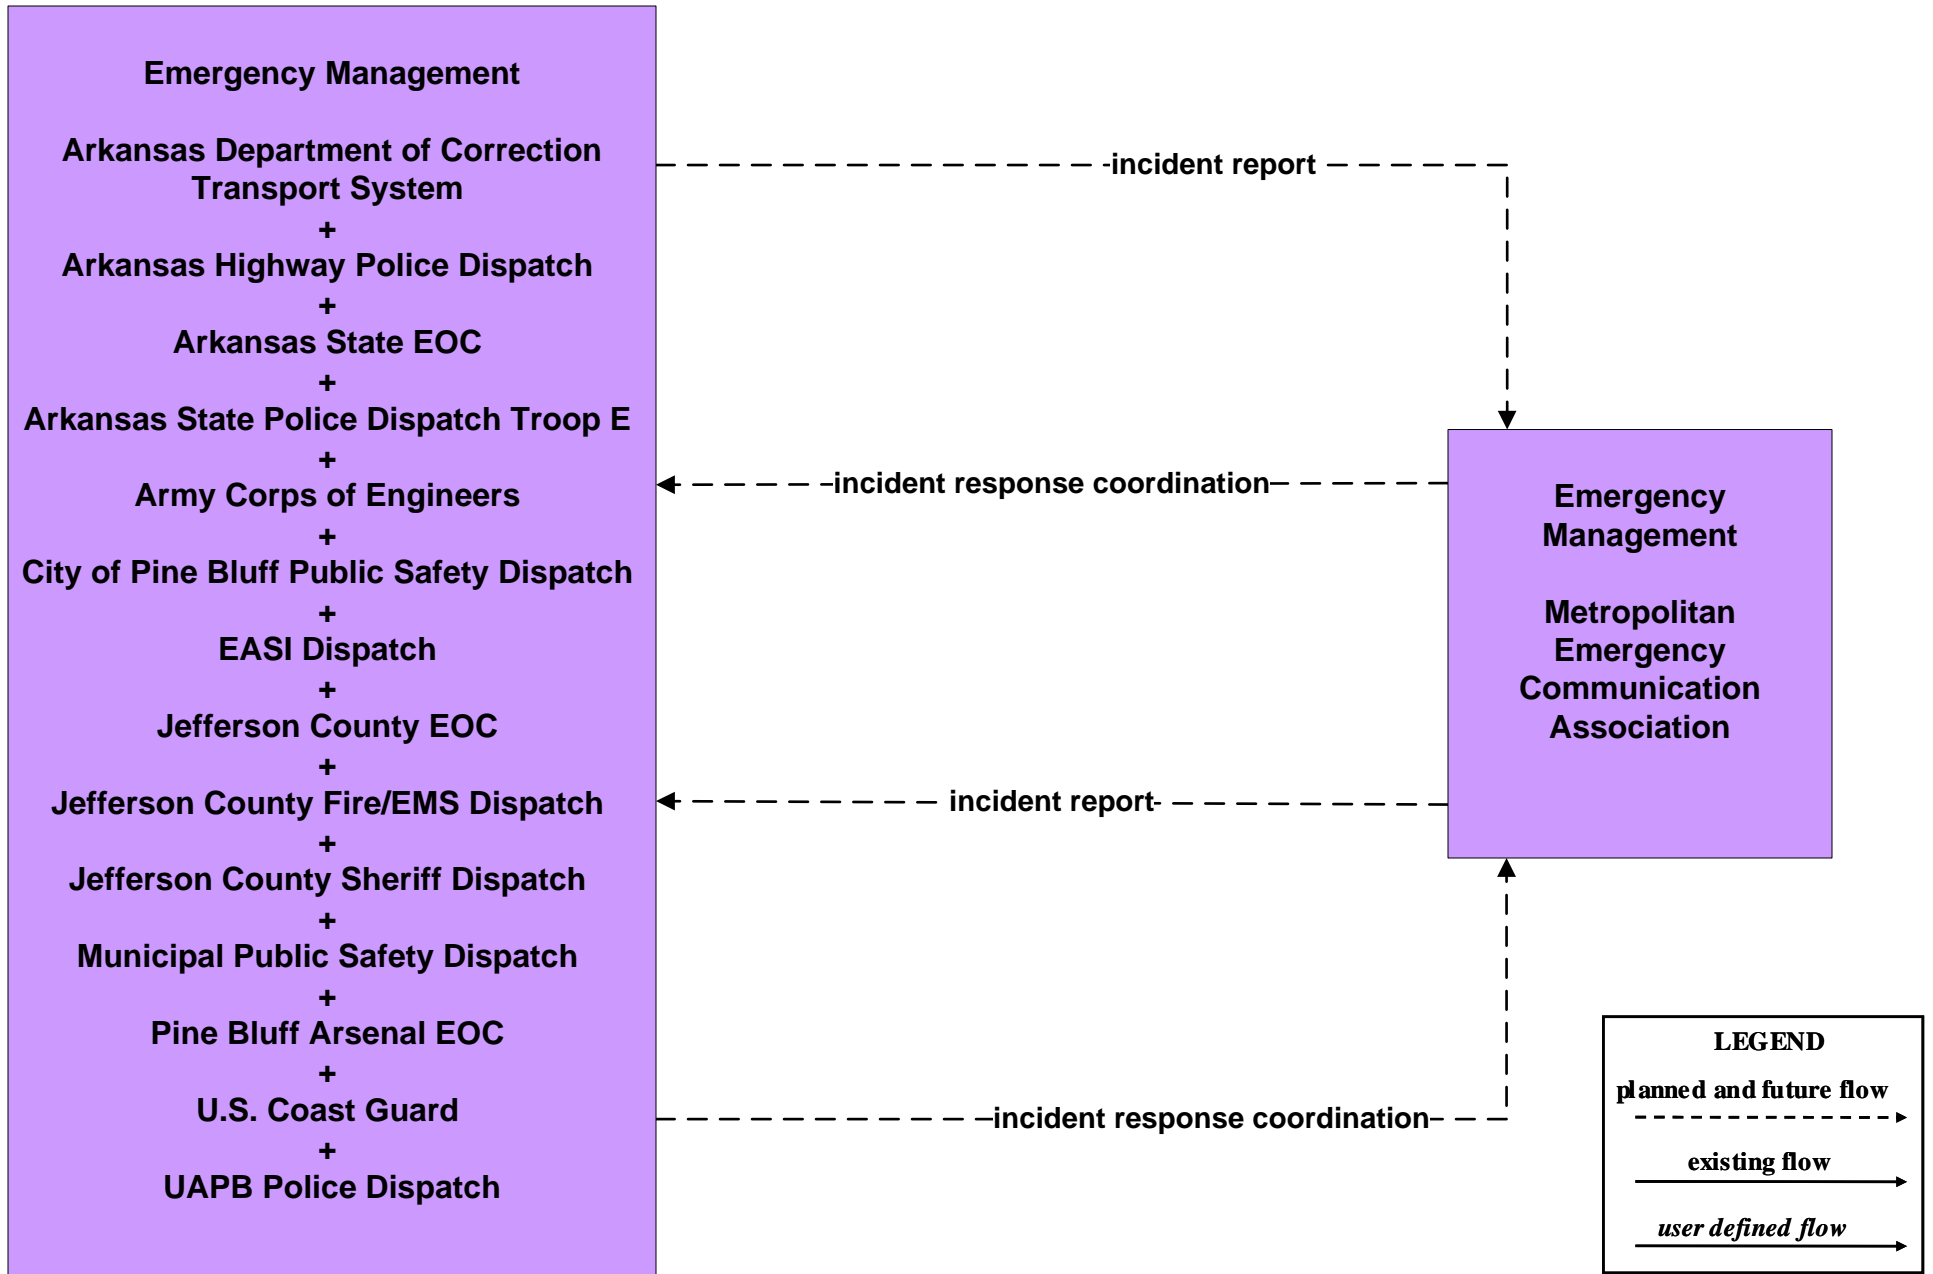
Emergency Management

Arkansas Department of Correction Transport System
+
Arkansas Highway Police Dispatch
+
Arkansas State EOC
+
Arkansas State Police Dispatch Troop E
+
Army Corps of Engineers
+
City of Pine Bluff Public Safety Dispatch
+
EASI Dispatch
+
Jefferson County EOC
+
Jefferson County Fire/EMS Dispatch
+
Jefferson County Sheriff Dispatch
+
Municipal Public Safety Dispatch
+
Pine Bluff Arsenal EOC
+
U.S. Coast Guard
+
UAPB Police Dispatch

incident report

incident response coordination

incident report

incident response coordination

Emergency Management

Metropolitan Emergency Communication Association

LEGEND
planned and future flow
existing flow
user defined flow